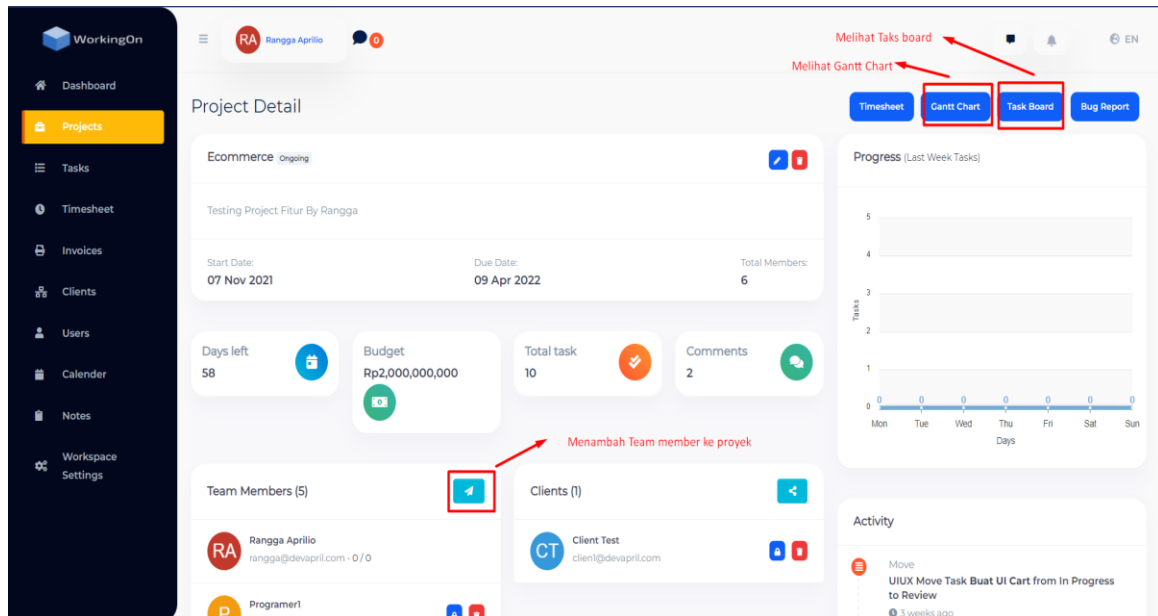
WorkingOn

Dashboard
Projects
Tasks
Timesheet
Invoices
Clients
Users
Calender
Notes
Workspace Settings

RA Rangga Aprilio
0

Melihat Taks board
Melihat Gantt Chart
EN

Project Detail

Timesheet
Gantt Chart
Task Board
Bug Report

Ecommerce Ongoing

Testing Project Fitur By Rangga

Start Date:
07 Nov 2021

Due Date:
09 Apr 2022

Total Members:
6

Days left
58

Budget
Rp2,000,000,000

Total task
10

Comments
2

Menambah Team member ke proyek

Team Members (5)

RA Rangga Aprilio
rangga@devapril.com - 0 / 0

P Programer1

Clients (1)

CT Client Test
clien1@devapril.com

Progress (Last Week Tasks)

| 5 |
| 4 |
| 3 |
| 2 |
| 1 |
| 0 |

Tasks

0 0 0 0 0 0 0
Mon Tue Wed Thu Fri Sat Sun
Days

Activity

Move
UIUX Move Task **Buat UI Cart** from In Progress to Review
3 weeks ago